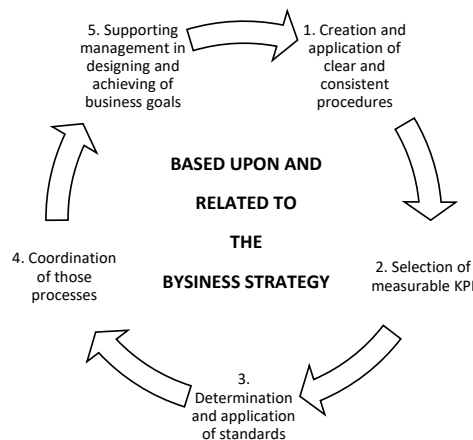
5. Supporting management in designing and achieving of business goals

1. Creation and application of clear and consistent procedures

BASED UPON AND

RELATED TO

THE

BYSINESS STRATEGY

4. Coordination of those processes

2. Selection of measurable KPI

3. Determination and application of standards